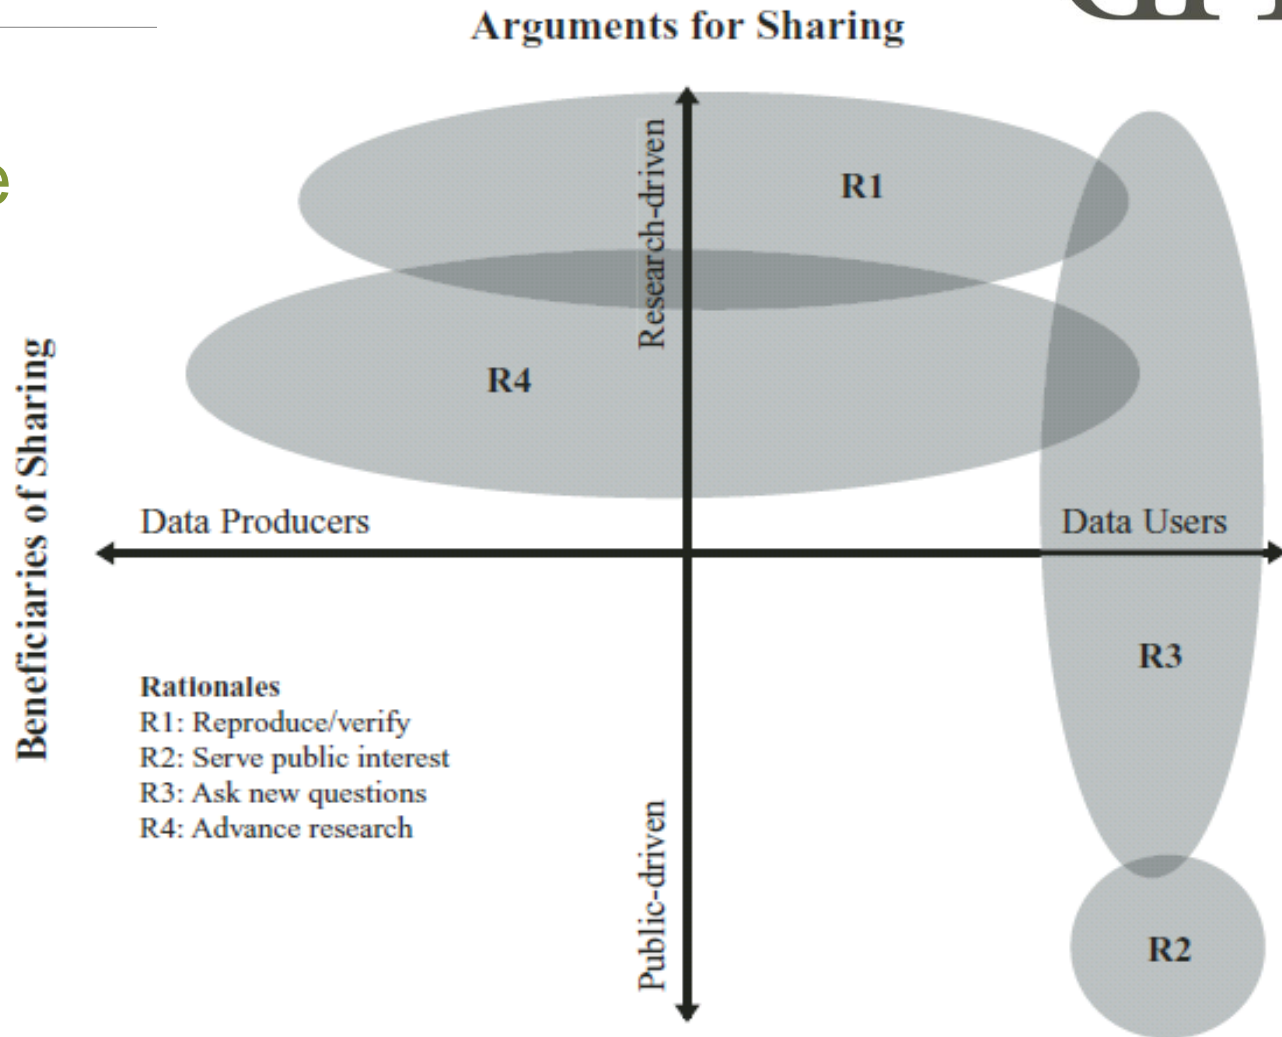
Arguments for Sharing

Research-driven

R1

R4

Beneficiaries of Sharing

Data Producers

Data Users

R3

Rationales
R1: Reproduce/verify
R2: Serve public interest
R3: Ask new questions
R4: Advance research

Public-driven

R2